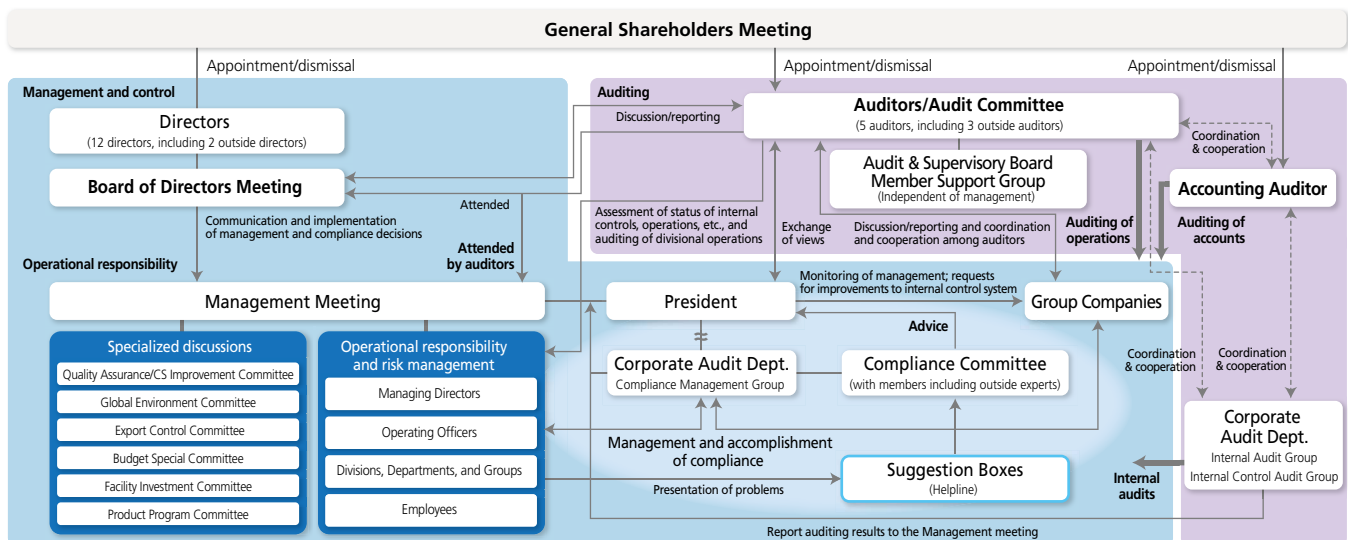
General Shareholders Meeting

Appointment/dismissal

Appointment/dismissal

Appointment/dismissal

Management and control

Directors
(12 directors, including 2 outside directors)

Board of Directors Meeting

Communication and implementation of management and compliance decisions

Attended

Attended by auditors

Operational responsibility

Management Meeting

Specialized discussions
Quality Assurance/CS Improvement Committee
Global Environment Committee
Export Control Committee
Budget Special Committee
Facility Investment Committee
Product Program Committee

Operational responsibility and risk management
Managing Directors
Operating Officers
Divisions, Departments, and Groups
Employees

Auditing

Discussion/reporting

Auditors/Audit Committee
(5 auditors, including 3 outside auditors)

Audit & Supervisory Board Member Support Group
(Independent of management)

Coordination & cooperation

Accounting Auditor

Assessment of status of internal controls, operations, etc., and auditing of divisional operations

Exchange of views

Discussion/reporting and coordination and cooperation among auditors

Auditing of operations

Auditing of accounts

Monitoring of management; requests for improvements to internal control system

President

Group Companies

Advice

Corporate Audit Dept.
Compliance Management Group

Compliance Committee
(with members including outside experts)

Coordination & cooperation

Coordination & cooperation

Management and accomplishment of compliance

Suggestion Boxes
(Helpline)

Presentation of problems

Corporate Audit Dept.
Internal Audit Group
Internal Control Audit Group

Internal audits

Report auditing results to the Management meeting